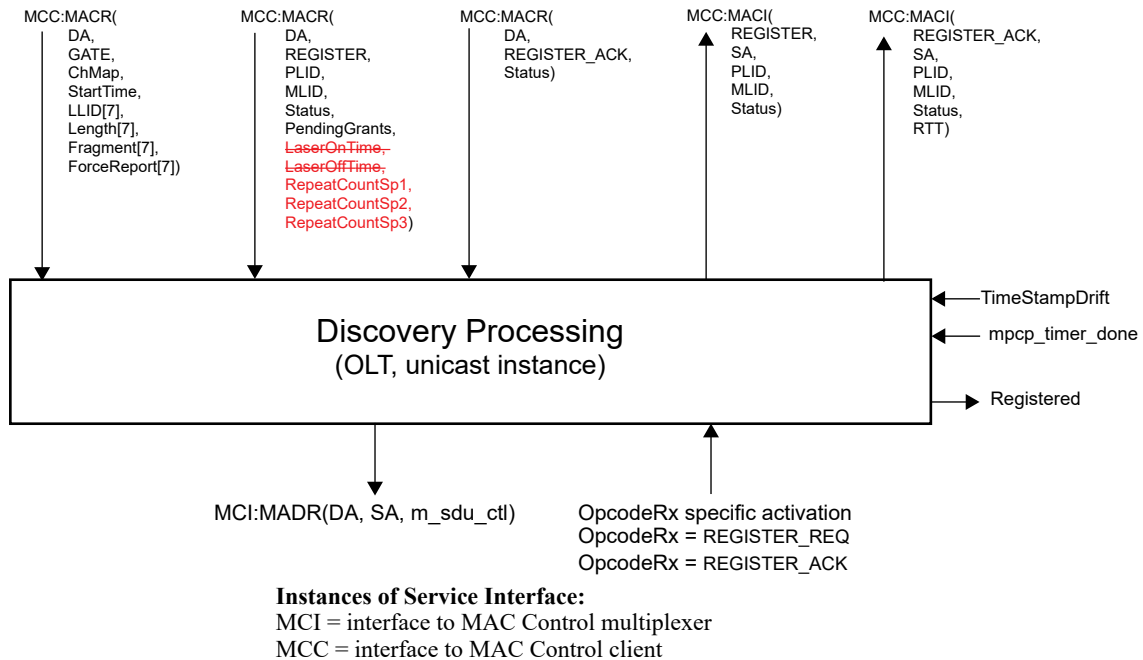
MCC:MACR(
DA,
GATE,
ChMap,
StartTime,
LLID[7],
Length[7],
Fragment[7],
ForceReport[7])

MCC:MACR(
DA,
REGISTER,
PLID,
MLID,
Status,
PendingGrants,
LaserOnTime,
LaserOffTime,
RepeatCountSp1,
RepeatCountSp2,
RepeatCountSp3)

MCC:MACR(
DA,
REGISTER_ACK,
Status)

MCC:MACI(
REGISTER,
SA,
PLID,
MLID,
Status)

MCC:MACI(
REGISTER_ACK,
SA,
PLID,
MLID,
Status,
RTT)

TimeStampDrift

mpcp_timer_done

Discovery Processing
(OLT, unicast instance)

Registered

MCI:MADR(DA, SA, m_sdu_ctl)

OpcodeRx specific activation
OpcodeRx = REGISTER_REQ
OpcodeRx = REGISTER_ACK

Instances of Service Interface:
MCI = interface to MAC Control multiplexer
MCC = interface to MAC Control client